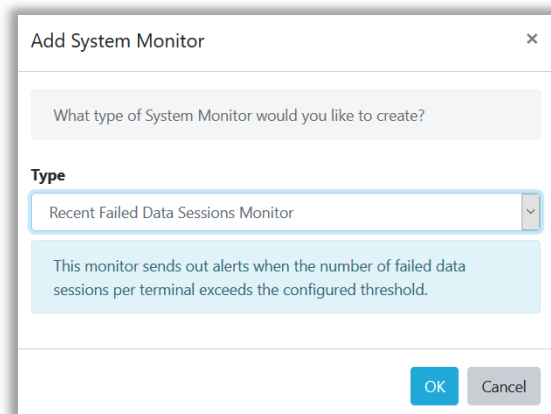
Add System Monitor

×

What type of System Monitor would you like to create?

Type

Recent Failed Data Sessions Monitor

This monitor sends out alerts when the number of failed data sessions per terminal exceeds the configured threshold.

OK

Cancel